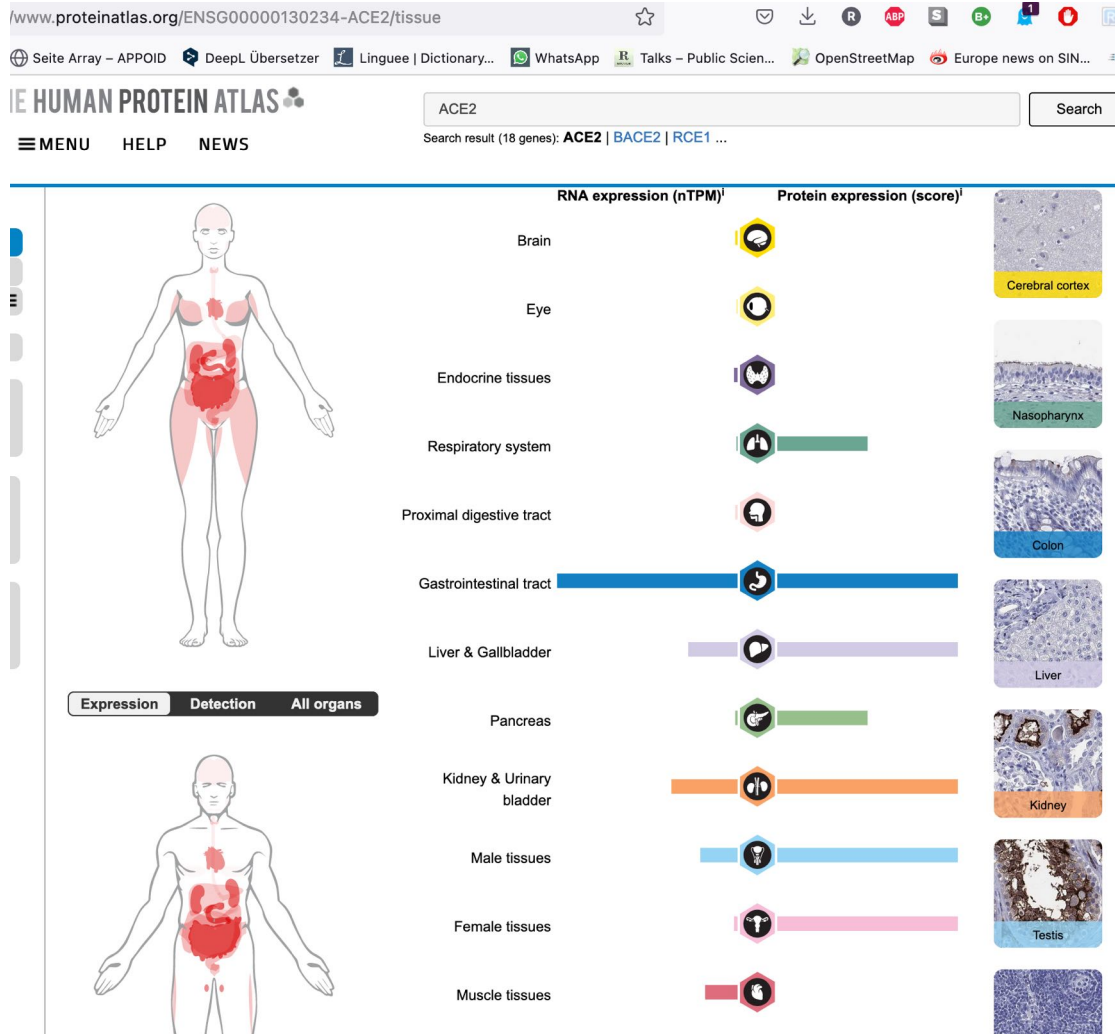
/www.proteinatlas.org/ENSG00000130234-ACE2/tissue

Seite Array – APPOID DeepL Übersetzer Linguee | Dictionary... WhatsApp Talks – Public Scien... OpenStreetMap Europe news on SIN...

E HUMAN PROTEIN ATLAS

ACE2 Search

Search result (18 genes): ACE2 | BACE2 | RCE1 ...

MENU HELP NEWS

RNA expression (nTPM) Protein expression (score)

Brain

Eye

Endocrine tissues

Respiratory system

Proximal digestive tract

Gastrointestinal tract

Liver & Gallbladder

Pancreas

Kidney & Urinary bladder

Male tissues

Female tissues

Muscle tissues

Cerebral cortex

Nasopharynx

Colon

Liver

Kidney

Testis

Expression Detection All organs